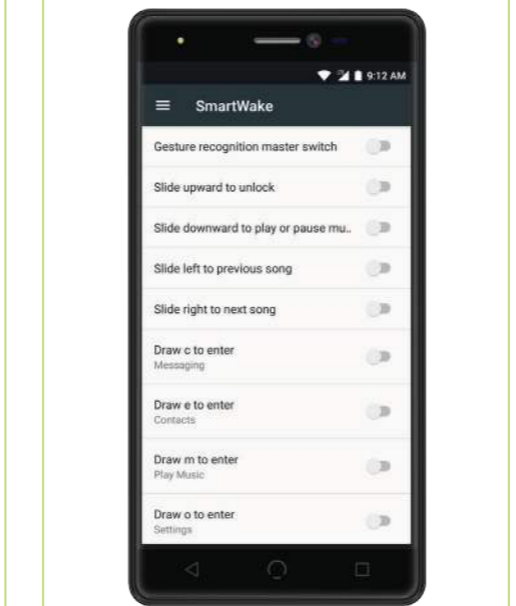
9:12 AM

SmartWake

Gesture recognition master switch

Slide upward to unlock

Slide downward to play or pause mu..

Slide left to previous song

Slide right to next song

Draw c to enter
Messaging

Draw e to enter
Contacts

Draw m to enter
Play Music

Draw o to enter
Settings